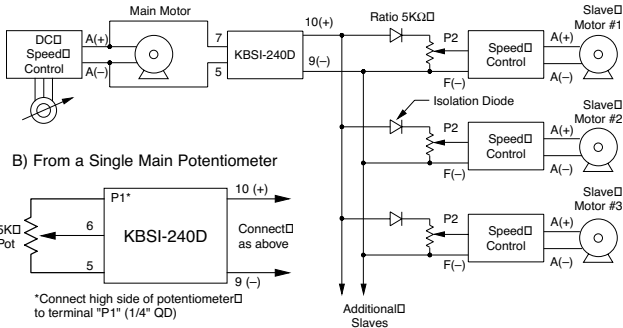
Main Motor

DC□ Speed□ Control

A(+)

A(–)

7

5

KBSI-240D

10(+)

9(–)

Ratio 5KΩ□

P2

Speed□ Control

A(+)

A(–)

F(–)

Slave□ Motor #1

Isolation Diode

P2

Speed□ Control

A(+)

A(–)

F(–)

Slave□ Motor #2

P2

Speed□ Control

A(+)

A(–)

F(–)

Slave□ Motor #3

B) From a Single Main Potentiometer

P1*

10 (+)

5KΩ□ Pot

6

KBSI-240D

Connect□ as above

5

9 (–)

*Connect high side of potentiometer□ to terminal "P1" (1/4" QD)

Additional□ Slaves